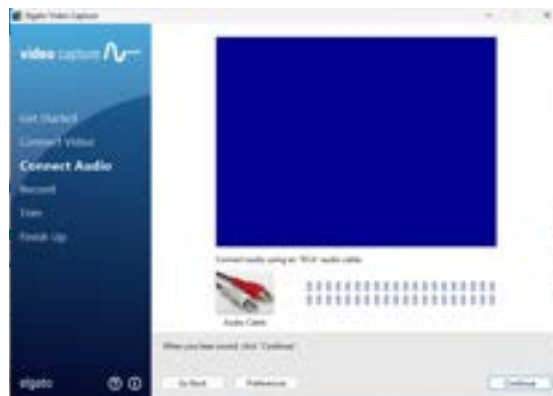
Elgato Video Capture

video capture

Get Started
Connect Video
Connect Audio
Record
Trim
Finish Up

Connect audio using an "RCA" audio cable.

Audio Cable

When you have sound, click 'Continue'.

Go Back
Preferences
Continue

elgato